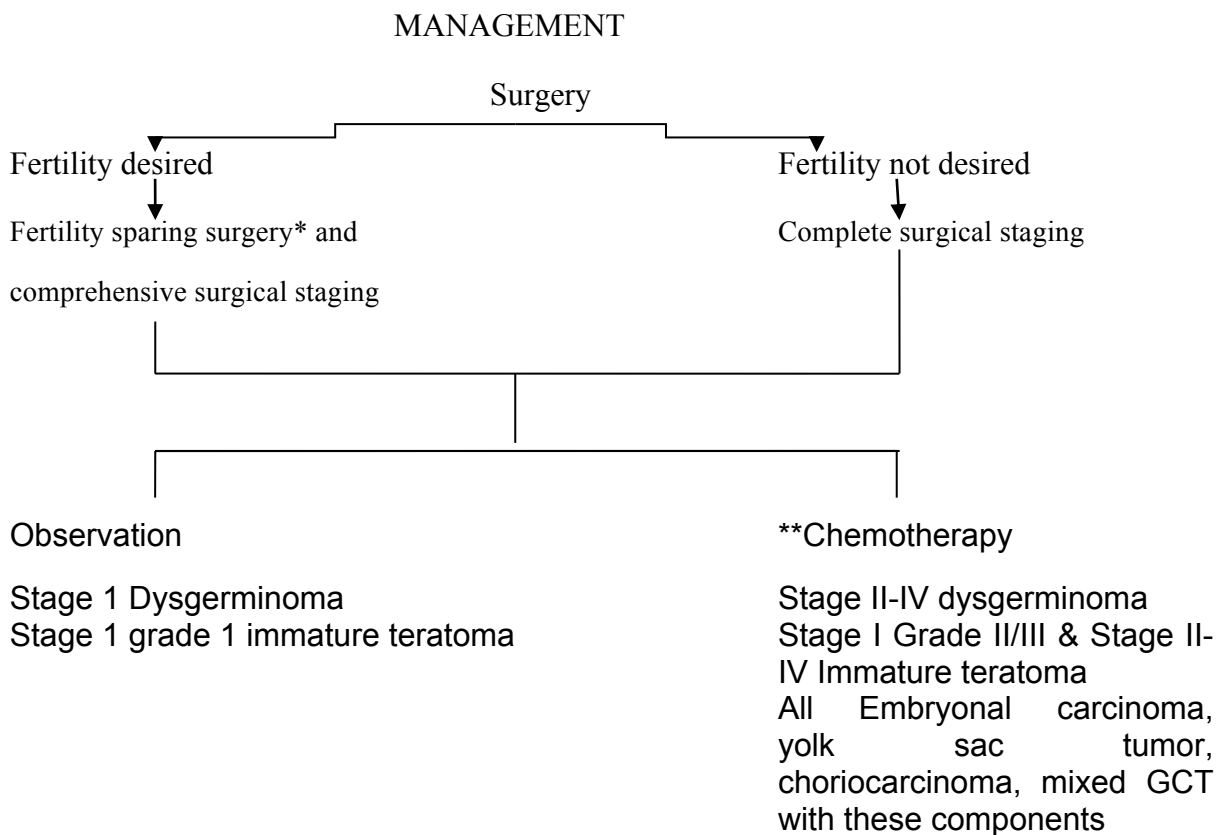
MANAGEMENT

Surgery

Fertility desired

Fertility sparing surgery* and comprehensive surgical staging

Fertility not desired

Complete surgical staging

Observation

Stage 1 Dysgerminoma
Stage 1 grade 1 immature teratoma

**Chemotherapy

Stage II-IV dysgerminoma
Stage I Grade II/III & Stage II-IV Immature teratoma
All Embryonal carcinoma, yolk sac tumor, choriocarcinoma, mixed GCT with these components